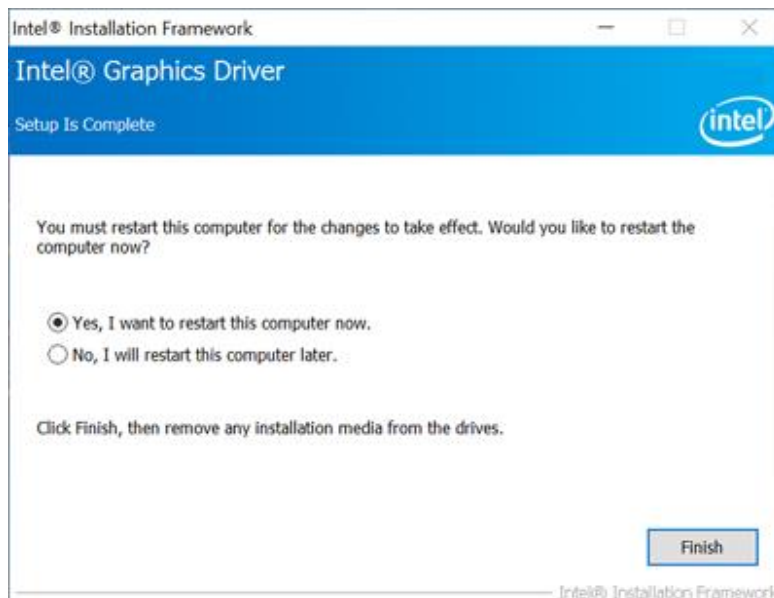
Intel® Installation Framework

Intel® Graphics Driver

Setup Is Complete

intel

You must restart this computer for the changes to take effect. Would you like to restart the computer now?

Yes, I want to restart this computer now.

No, I will restart this computer later.

Click Finish, then remove any installation media from the drives.

Finish

Intel® Installation Framework